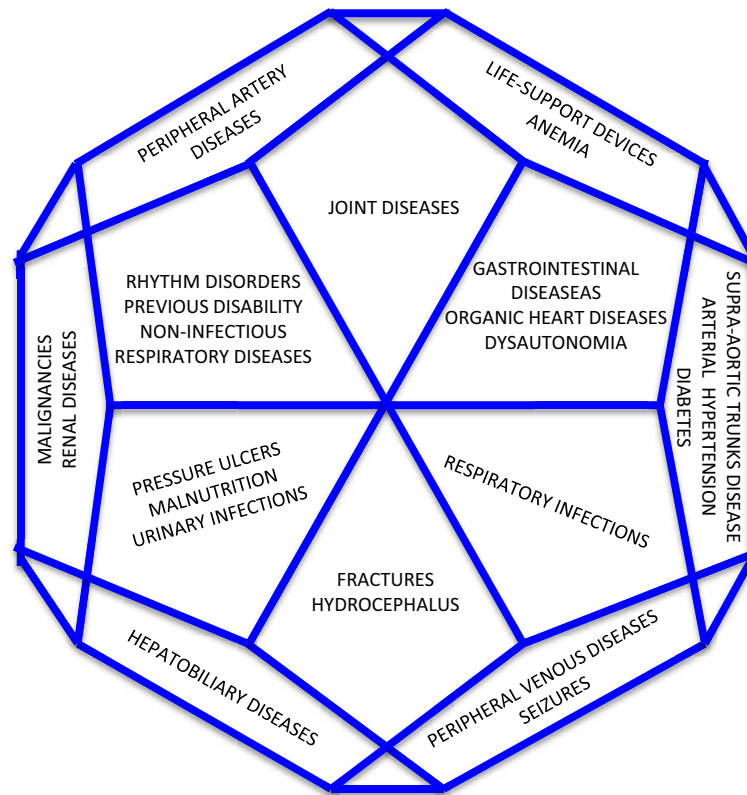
PERIPHERAL ARTERY DISEASES

LIFE-SUPPORT DEVICES ANEMIA

JOINT DISEASES

RHYTHM DISORDERS
PREVIOUS DISABILITY
NON-INFECTIOUS
RESPIRATORY DISEASES

GASTROINTESTINAL
DISEASEAS
ORGANIC HEART DISEASES
DYSAUTONOMIA

MALIGNANCIES
RENAL DISEASES

SUPRA-AORTIC TRUNKS DISEASE
ARTERIAL HYPERTENSION
DIABETES

PRESSURE ULCERS
MALNUTRITION
URINARY INFECTIONS

RESPIRATORY INFECTIONS

FRACTURES
HYDROCEPHALUS

HEPATOBILIARY DISEASES

PERIPHERAL VENOUS DISEASES
SEIZURES